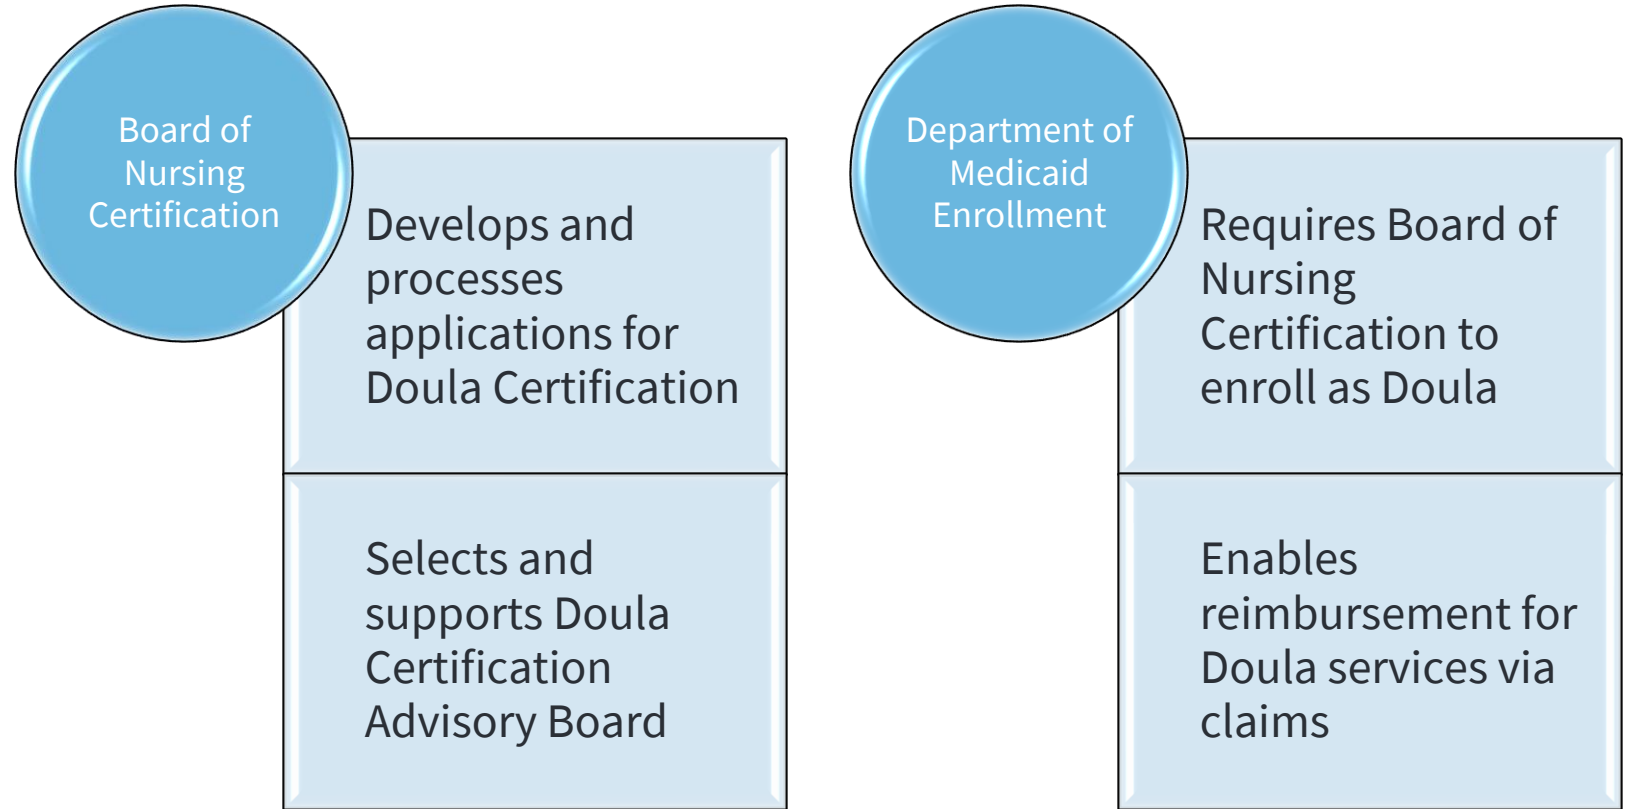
Board of Nursing Certification

Develops and processes applications for Doula Certification

Selects and supports Doula Certification Advisory Board

Department of Medicaid Enrollment

Requires Board of Nursing Certification to enroll as Doula

Enables reimbursement for Doula services via claims